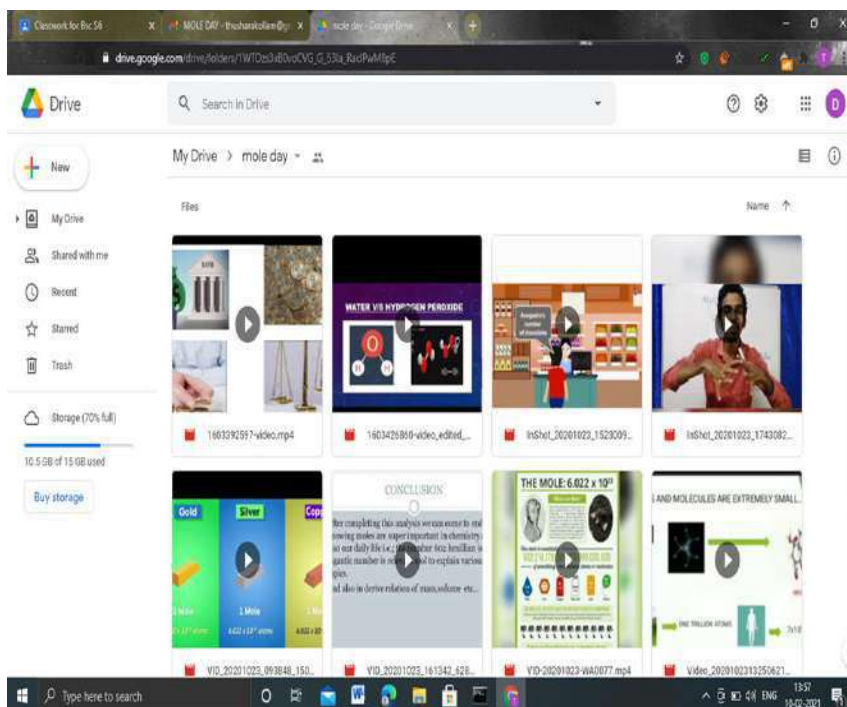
Classwork for Bsc S6 | MOLE DAY - thusharakollam@g | mole day - Google Drive

drive.google.com/drive/folders/1WTOzs3xB0voCVG_G_53la_RaclPwM8pE

Drive

Search in Drive

My Drive > mole day

+ New

My Drive
Shared with me
Recent
Starred
Trash

Storage (70% full)

10.5 GB of 15 GB used

Buy storage

Files

Name ↑

1603392597-video.mp4

WATER VS HYDROGEN PEROXIDE

1603426860-video_edited_...

InShot_20201023_1523009...

InShot_20201023_1743082...

Gold | Silver | Copper

1 Mole | 1 Mole

VID_20201023_093848_150...

CONCLUSION

After completing this analysis we can come to conclusion knowing moles are super important in chemistry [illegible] in our daily life i.e.; the number 602 hexillian is gigantic number is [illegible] to explain various topics. And also in derive relation of mass,volume etc..

VID_20201023_161342_628...

THE MOLE: 6.022 x $10^{23}$

VID-20201023-WA0077.mp4

AND MOLECULES ARE EXTREMELY SMALL...

ONE TRILLION ATOMS

Video_20201023132506​21...

Type here to search

ENG 13:57 10-02-2021